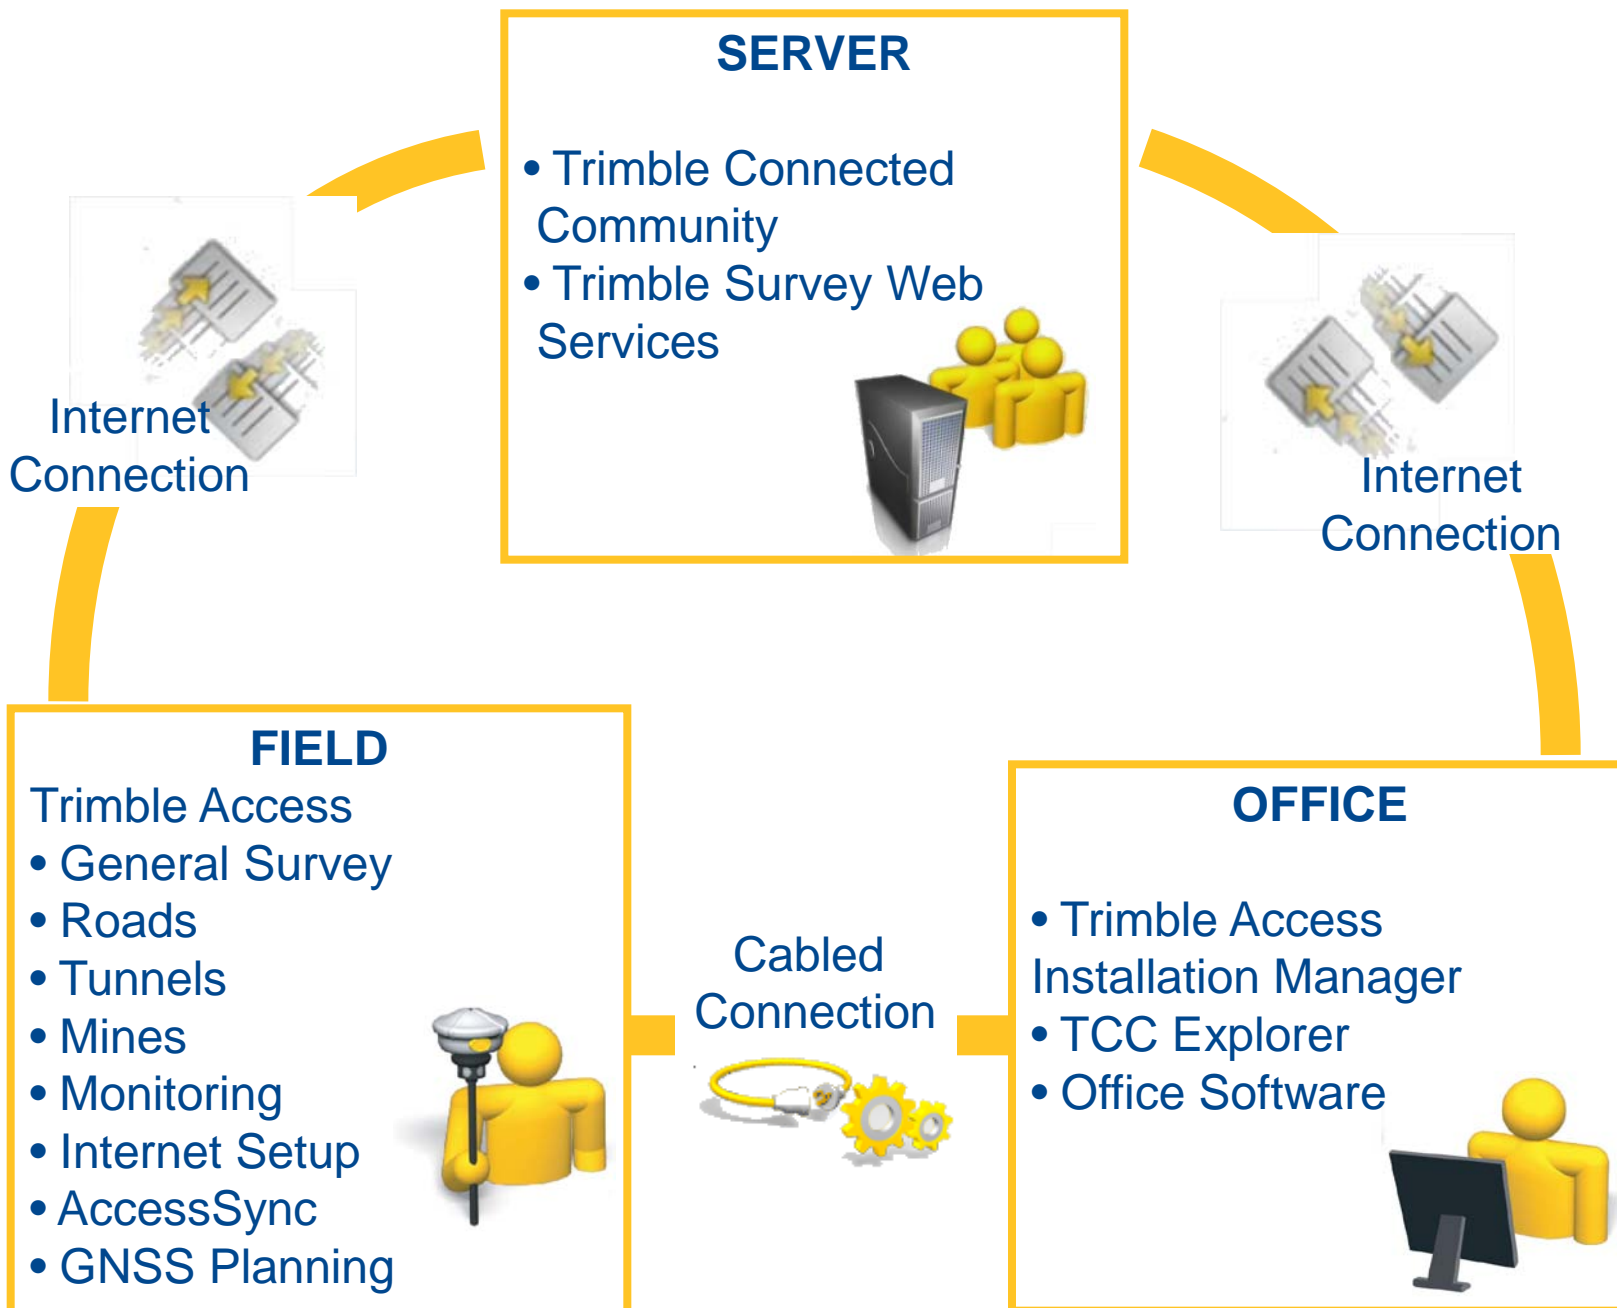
SERVER

• Trimble Connected Community
• Trimble Survey Web Services

Internet Connection

Internet Connection

FIELD
Trimble Access
• General Survey
• Roads
• Tunnels
• Mines
• Monitoring
• Internet Setup
• AccessSync
• GNSS Planning

Cabled Connection

OFFICE

• Trimble Access Installation Manager
• TCC Explorer
• Office Software